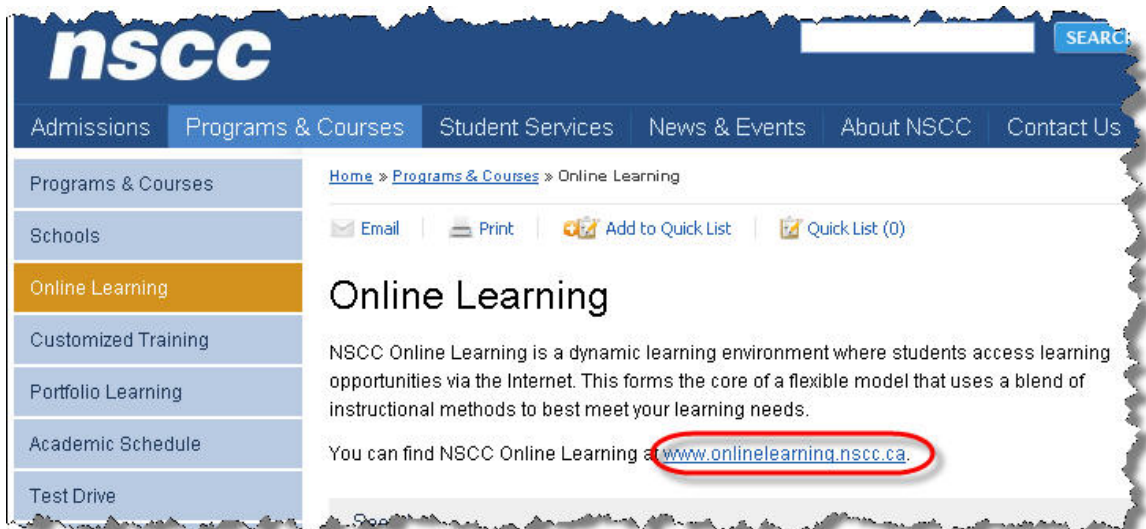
nscc

SEARC

Admissions | Programs & Courses | Student Services | News & Events | About NSCC | Contact Us

Programs & Courses
Schools
Online Learning
Customized Training
Portfolio Learning
Academic Schedule
Test Drive

Home » Programs & Courses » Online Learning

Email | Print | Add to Quick List | Quick List (0)

Online Learning

NSCC Online Learning is a dynamic learning environment where students access learning opportunities via the Internet. This forms the core of a flexible model that uses a blend of instructional methods to best meet your learning needs.

You can find NSCC Online Learning at www.onlinelearning.nscc.ca.

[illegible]